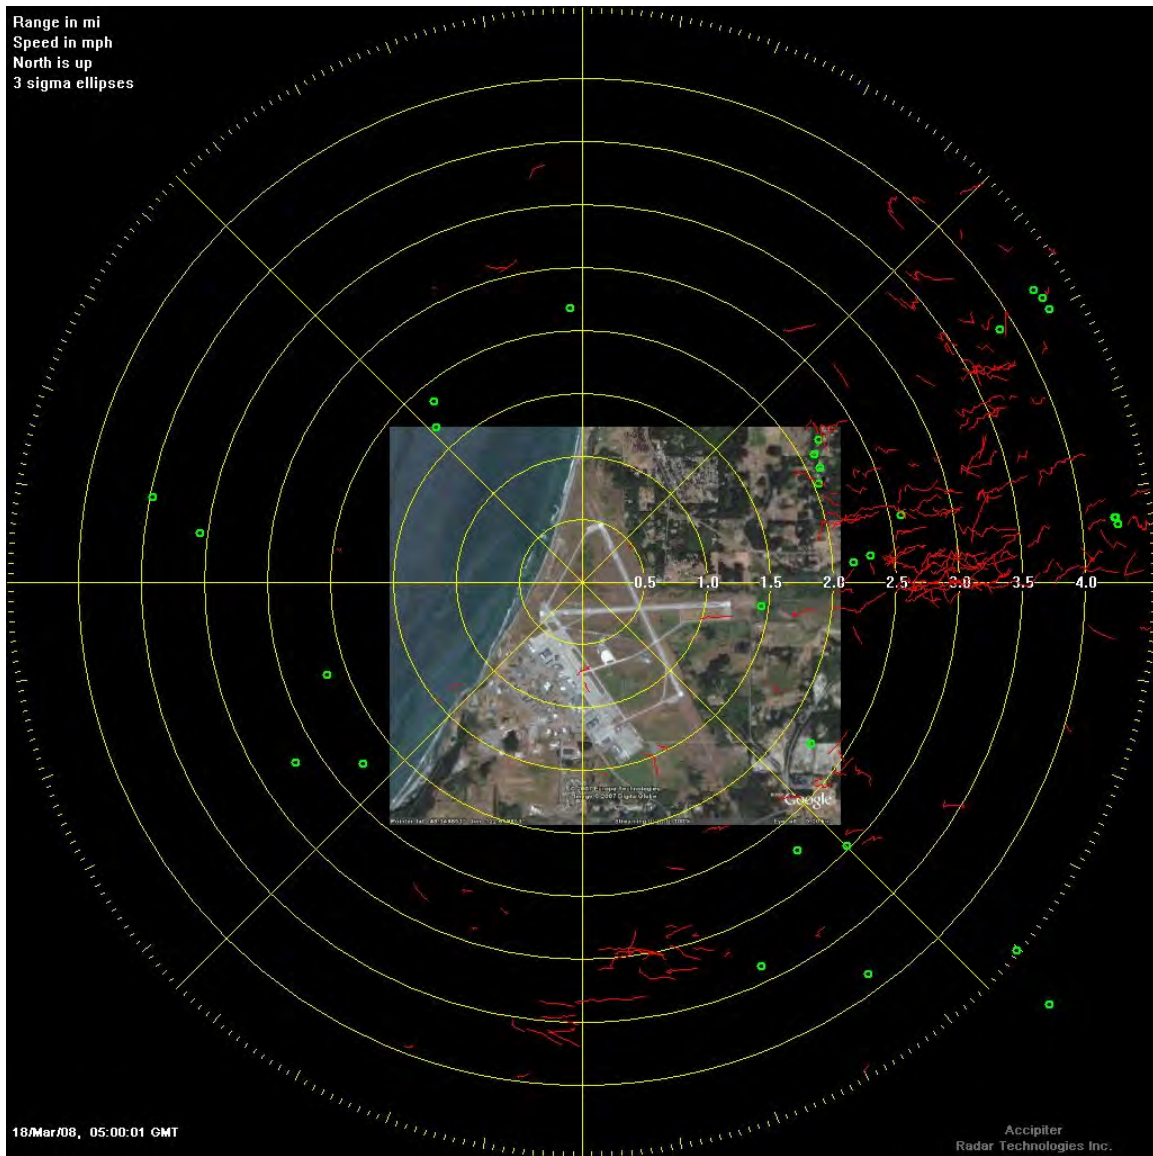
Range in mi
Speed in mph
North is up
3 sigma ellipses

0.5
1.0
1.5
2.0
2.5
3.0
3.5
4.0

© 2007 Europa Technologies
© 2007 DigitalGlobe
Google

18/Mar/08, 05:00:01 GMT

Accipiter
Radar Technologies Inc.